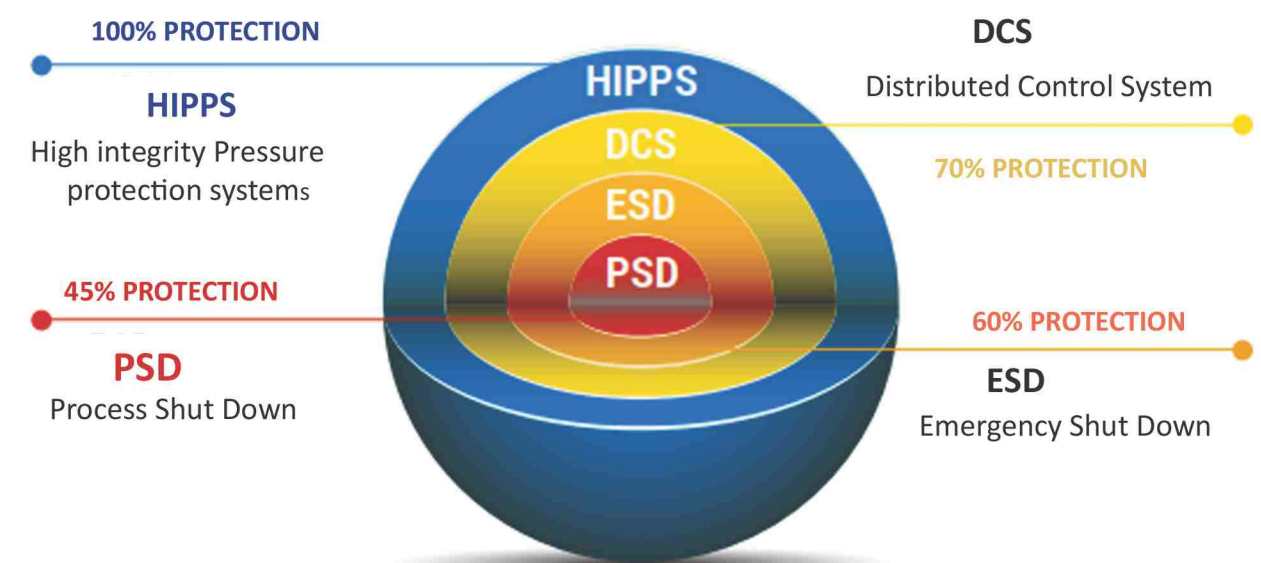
100% PROTECTION

HIPPS

High integrity Pressure protection systems

DCS

Distributed Control System

70% PROTECTION

HIPPS

DCS

ESD

PSD

45% PROTECTION

PSD

Process Shut Down

60% PROTECTION

ESD

Emergency Shut Down